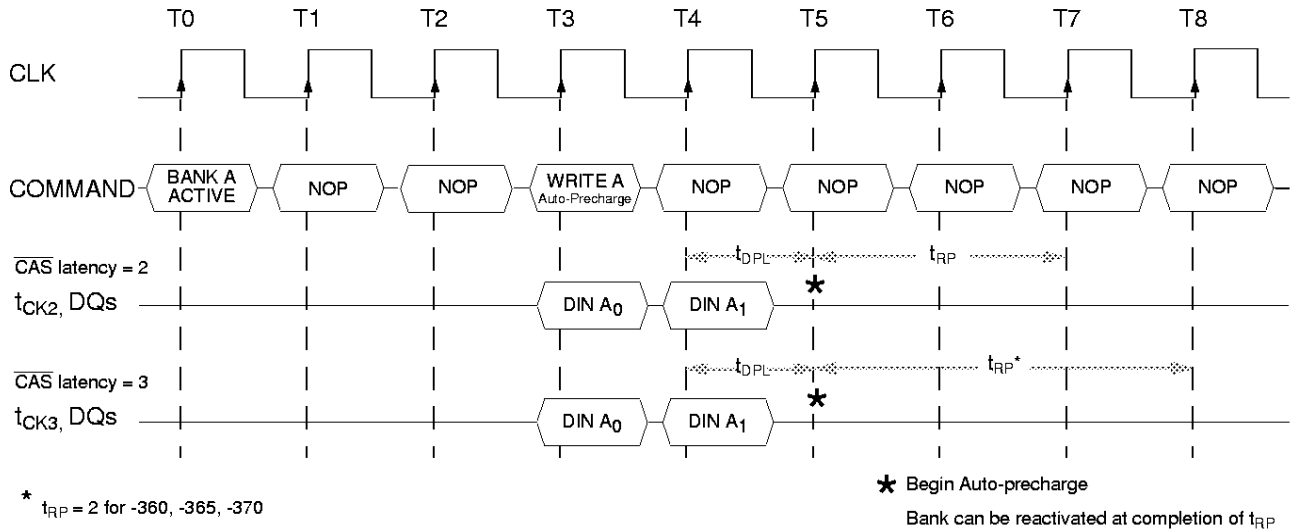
T0 T1 T2 T3 T4 T5 T6 T7 T8

CLK

COMMAND BANK A ACTIVE NOP NOP WRITE A Auto-Precharge NOP NOP NOP NOP NOP

$\overline{CAS}$ latency = 2

$t_{DPL}$ $t_{RP}$

$t_{CK2}$, DQs DIN $A_0$ DIN $A_1$ *

$\overline{CAS}$ latency = 3

$t_{DPL}$ $t_{RP}$*

$t_{CK3}$, DQs DIN $A_0$ DIN $A_1$ *

* $t_{RP}$ = 2 for -360, -365, -370

* Begin Auto-precharge

Bank can be reactivated at completion of $t_{RP}$